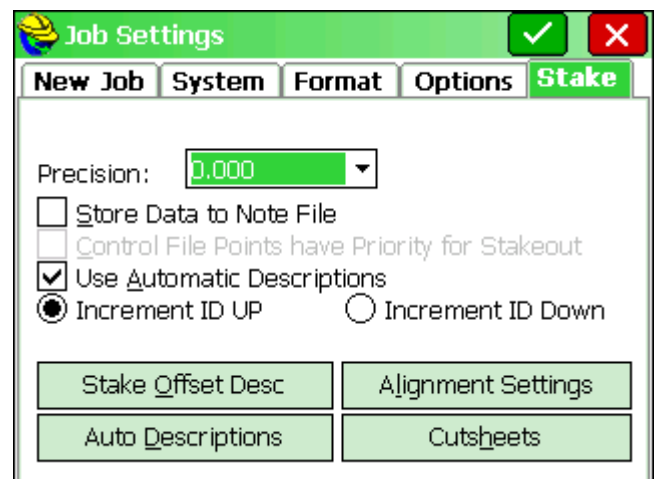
Job Settings

New Job | System | Format | Options | Stake

Precision: 0.000

Store Data to Note File

Control File Points have Priority for Stakeout

Use Automatic Descriptions

Increment ID UP

Increment ID Down

Stake Offset Desc

Alignment Settings

Auto Descriptions

Cutsheets